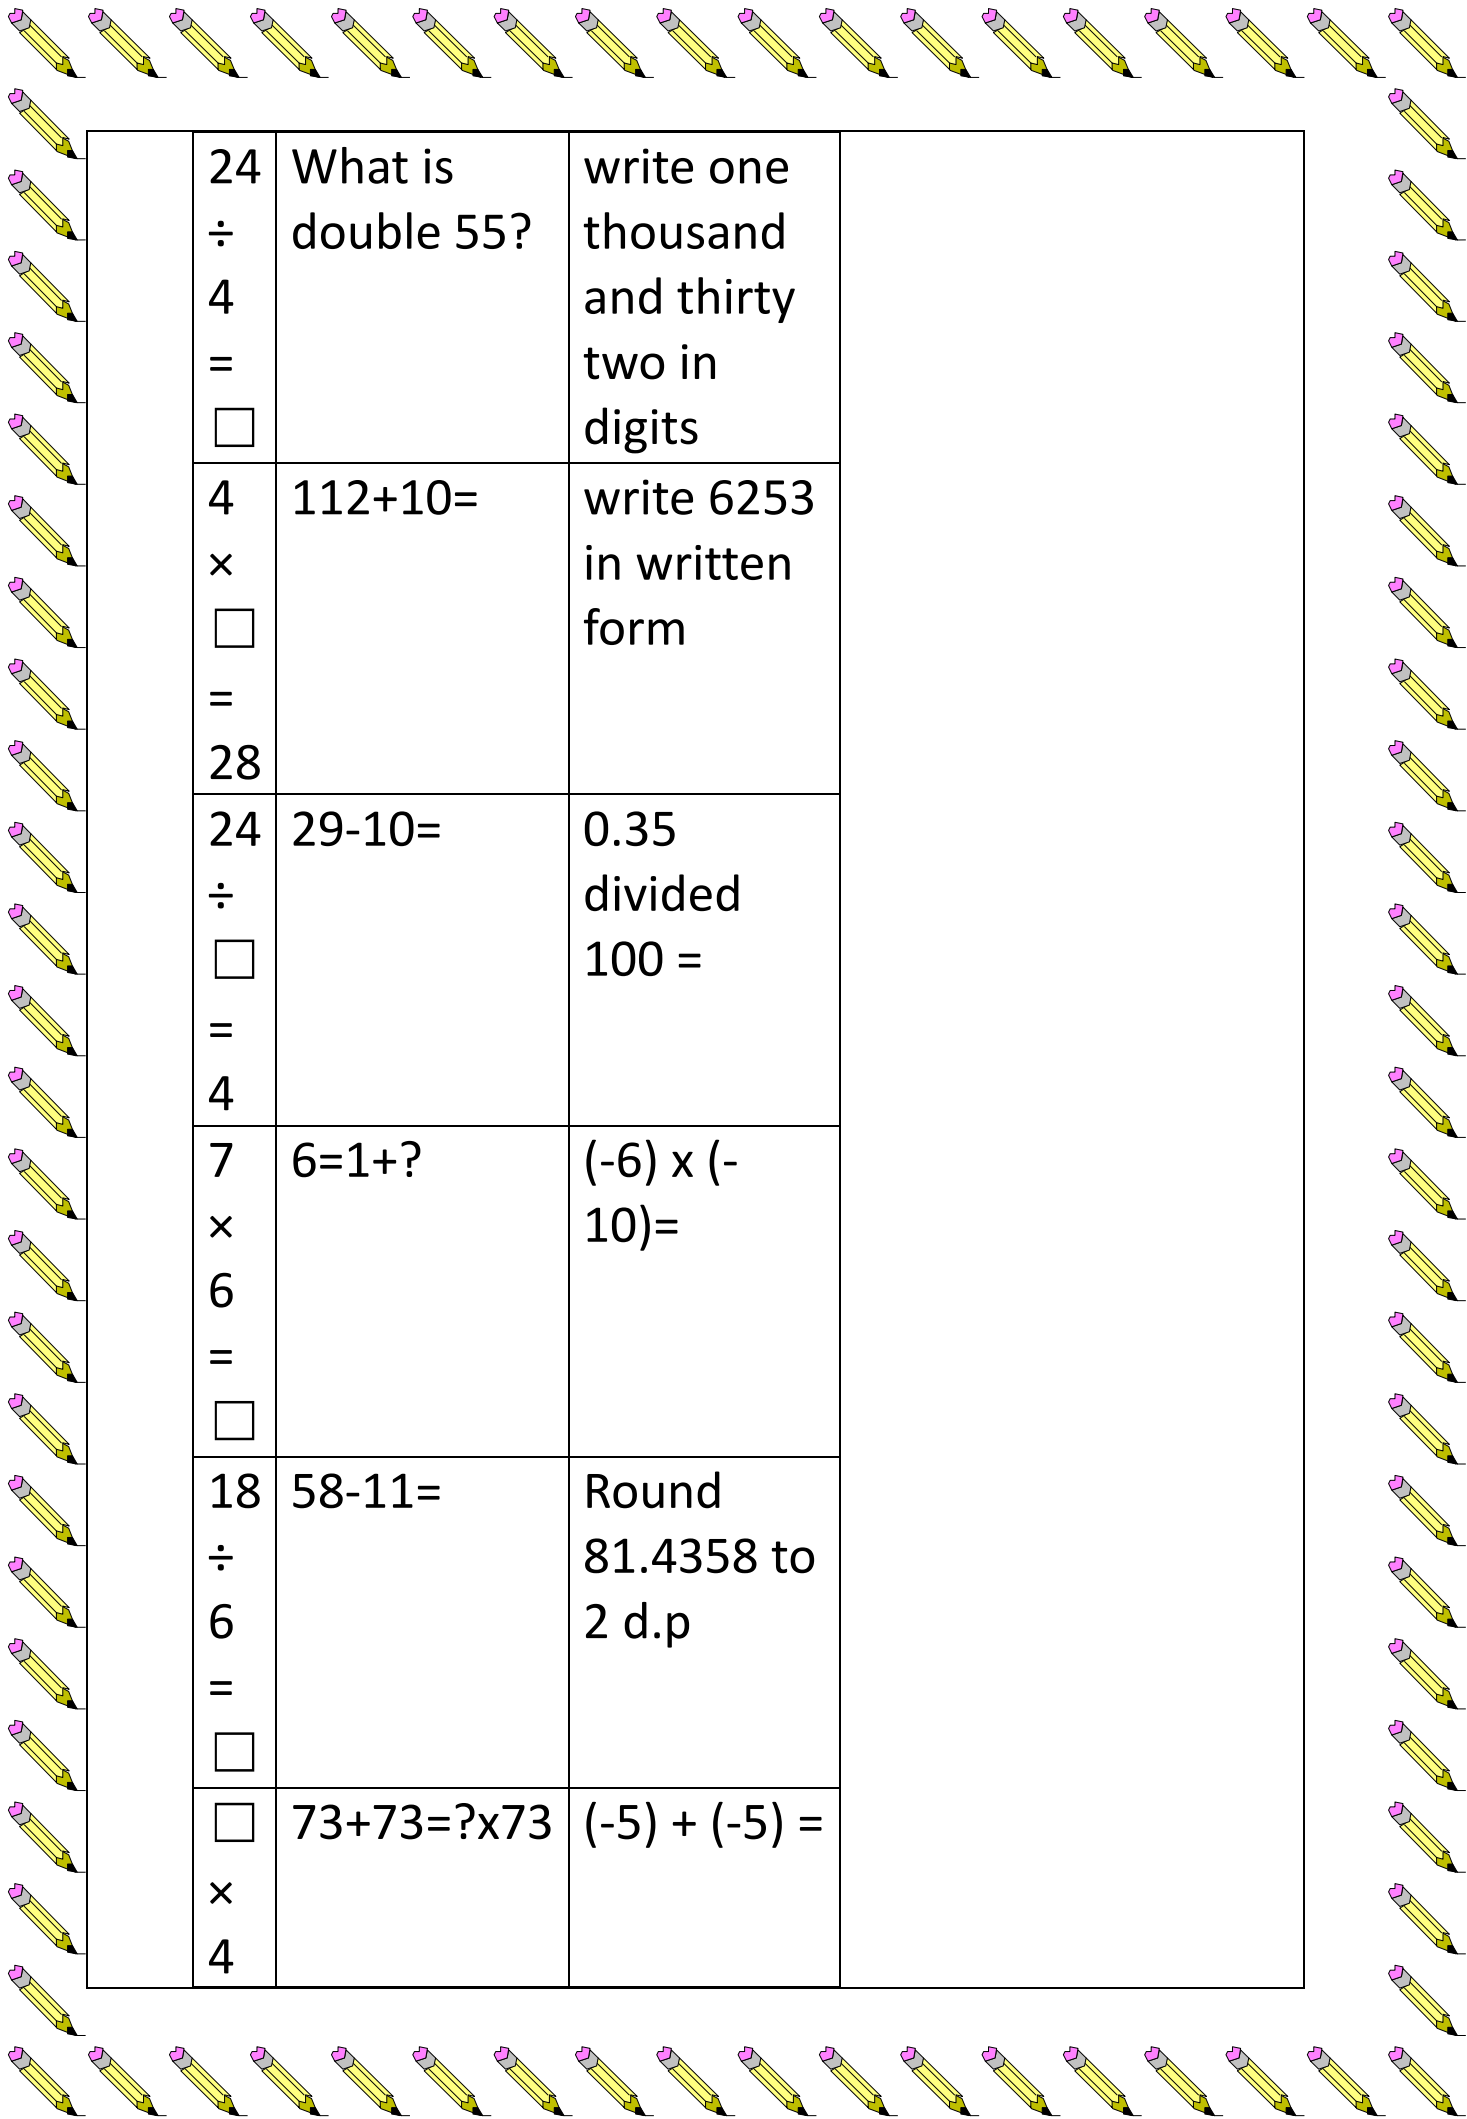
|  | 24 ÷ 4 = □ | What is double 55? | write one thousand and thirty two in digits |  |
|---|---|---|---|---|
|  | 4 × □ = 28 | 112+10= | write 6253 in written form |  |
|  | 24 ÷ □ = 4 | 29-10= | 0.35 divided 100 = |  |
|  | 7 × 6 = □ | 6=1+? | (-6) x (-10)= |  |
|  | 18 ÷ 6 = □ | 58-11= | Round 81.4358 to 2 d.p |  |
|  | □ × 4 | 73+73=?x73 | (-5) + (-5) = |  |